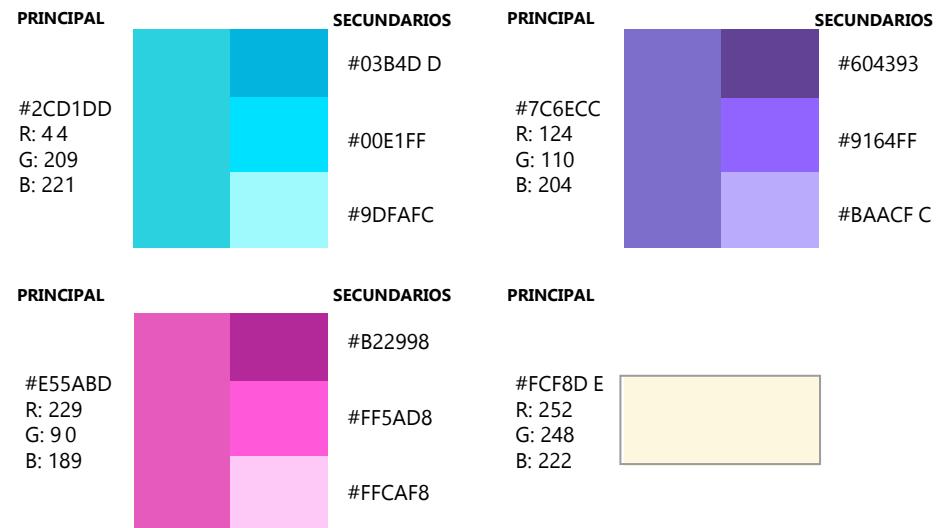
PRINCIPAL

#2CD1DD
R: 4 4
G: 209
B: 221

SECUNDARIOS

#03B4D D

#00E1FF

#9DFAFC

PRINCIPAL

#7C6ECC
R: 124
G: 110
B: 204

SECUNDARIOS

#604393

#9164FF

#BAACF C

PRINCIPAL

#E55ABD
R: 229
G: 9 0
B: 189

SECUNDARIOS

#B22998

#FF5AD8

#FFCAF8

PRINCIPAL

#FCF8D E
R: 252
G: 248
B: 222